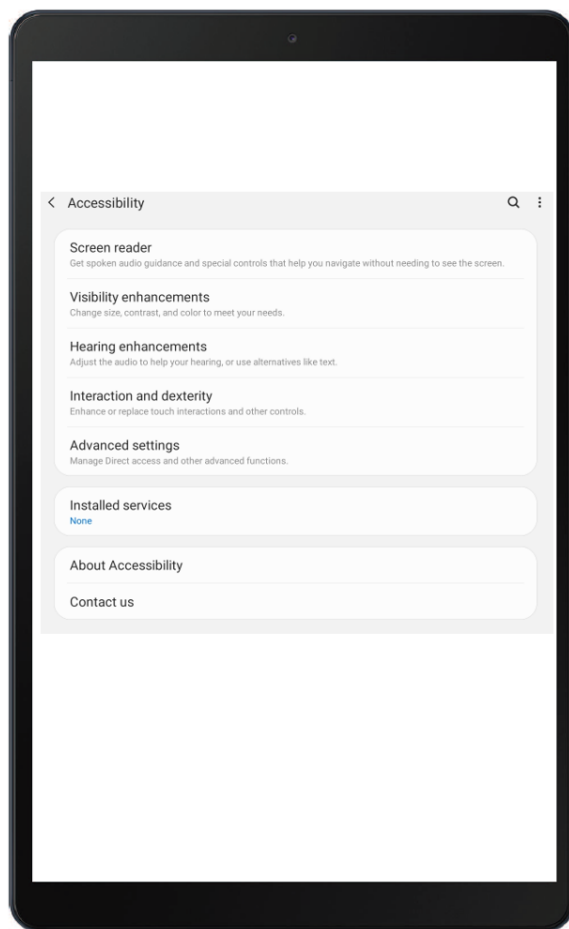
< Accessibility

Screen reader
Get spoken audio guidance and special controls that help you navigate without needing to see the screen.

Visibility enhancements
Change size, contrast, and color to meet your needs.

Hearing enhancements
Adjust the audio to help your hearing, or use alternatives like text.

Interaction and dexterity
Enhance or replace touch interactions and other controls.

Advanced settings
Manage Direct access and other advanced functions.

Installed services
None

About Accessibility

Contact us